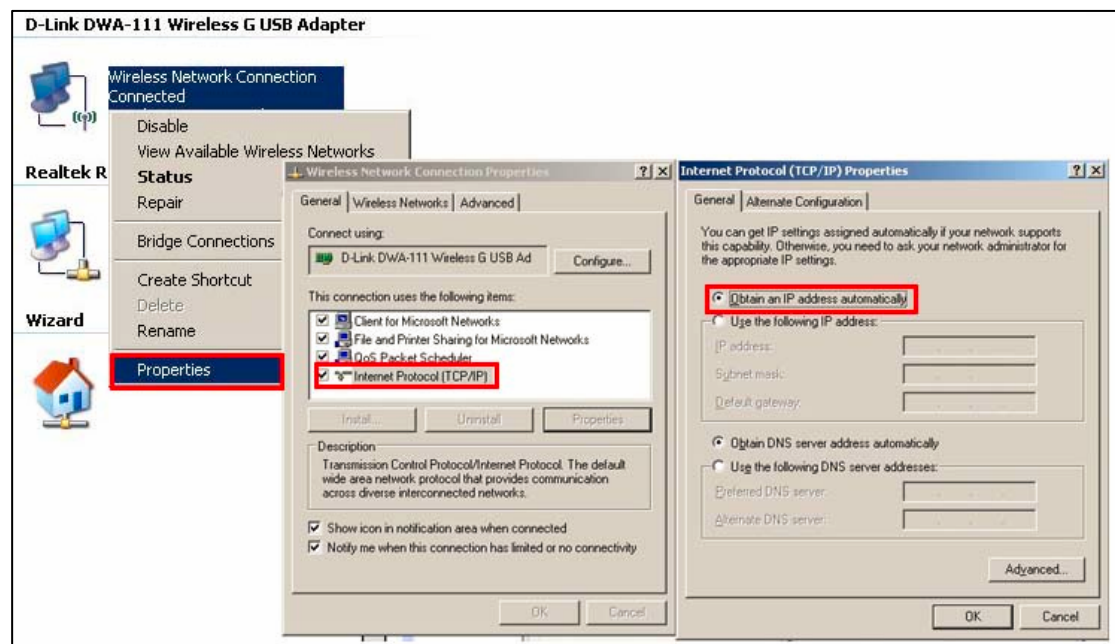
D-Link DWA-111 Wireless G USB Adapter

Wireless Network Connection
Connected

Disable
View Available Wireless Networks
Status
Repair
Bridge Connections
Create Shortcut
Delete
Rename
Properties

Realtek R

Wizard

Wireless Network Connection Properties
? X
General | Wireless Networks | Advanced
Connect using:
D-Link DWA-111 Wireless G USB Ad
Configure...
This connection uses the following items:
☑ Client for Microsoft Networks
☑ File and Printer Sharing for Microsoft Networks
☑ QoS Packet Scheduler
☑ Internet Protocol (TCP/IP)
Install...
Uninstall
Properties
Description
Transmission Control Protocol/Internet Protocol. The default wide area network protocol that provides communication across diverse interconnected networks.
☑ Show icon in notification area when connected
☑ Notify me when this connection has limited or no connectivity
OK
Cancel

Internet Protocol (TCP/IP) Properties
? X
General | Alternate Configuration
You can get IP settings assigned automatically if your network supports this capability. Otherwise, you need to ask your network administrator for the appropriate IP settings.
◉ Obtain an IP address automatically
○ Use the following IP address:
IP address:
Subnet mask:
Default gateway:
◉ Obtain DNS server address automatically
○ Use the following DNS server addresses:
Preferred DNS server:
Alternate DNS server:
Advanced...
OK
Cancel